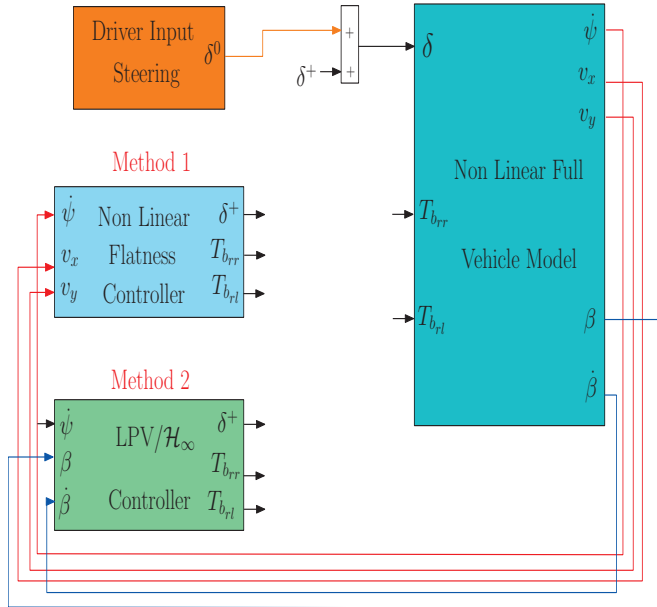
Driver Input Steering $\delta^0$

$+$
$+$
$\delta^+$

$\delta$
$\dot{\psi}$
$v_x$
$v_y$
Non Linear Full Vehicle Model
$T_{b_{rr}}$
$T_{b_{rl}}$
$\beta$
$\dot{\beta}$

Method 1

$\dot{\psi}$
$v_x$
$v_y$
Non Linear Flatness Controller
$\delta^+$
$T_{b_{rr}}$
$T_{b_{rl}}$

Method 2

$\dot{\psi}$
$\beta$
$\dot{\beta}$
LPV/$\mathcal{H}_\infty$ Controller
$\delta^+$
$T_{b_{rr}}$
$T_{b_{rl}}$